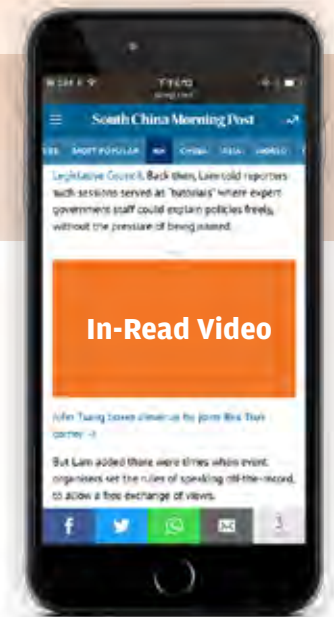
South China Morning Post

MOST POPULAR HK CHINA ASIA WORLD

Legislative Council. Back then, Lam told reporters such sessions served as "tutorials" where expert government staff could explain policies freely, without the pressure of being named.

In-Read Video

John Tsang boxes clever as he joins Bik Fish corner →

But Lam added there were times when event organisers set the rules of speaking off-the-record, to allow a free exchange of views.